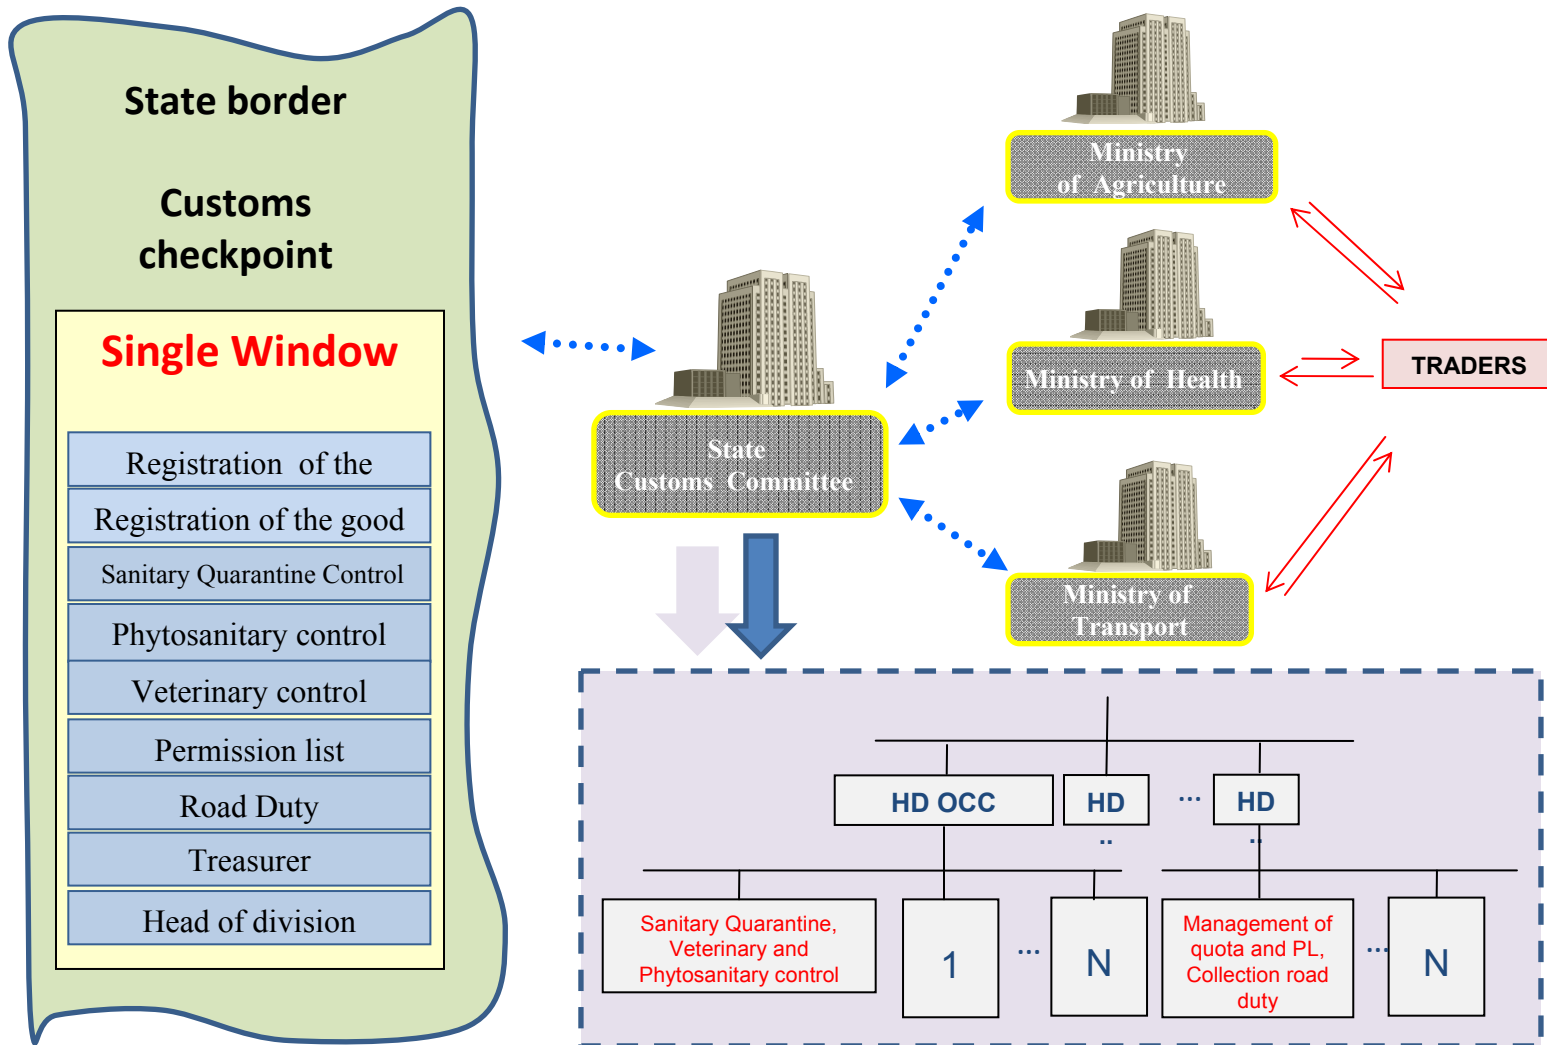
State border

Customs checkpoint

Single Window

Registration of the

Registration of the good

Sanitary Quarantine Control

Phytosanitary control

Veterinary control

Permission list

Road Duty

Treasurer

Head of division

State Customs Committee

Ministry of Agriculture

Ministry of Health

Ministry of Transport

TRADERS

HD OCC

HD ..

...

HD ..

Sanitary Quarantine, Veterinary and Phytosanitary control

1

...

N

Management of quota and PL, Collection road duty

...

N